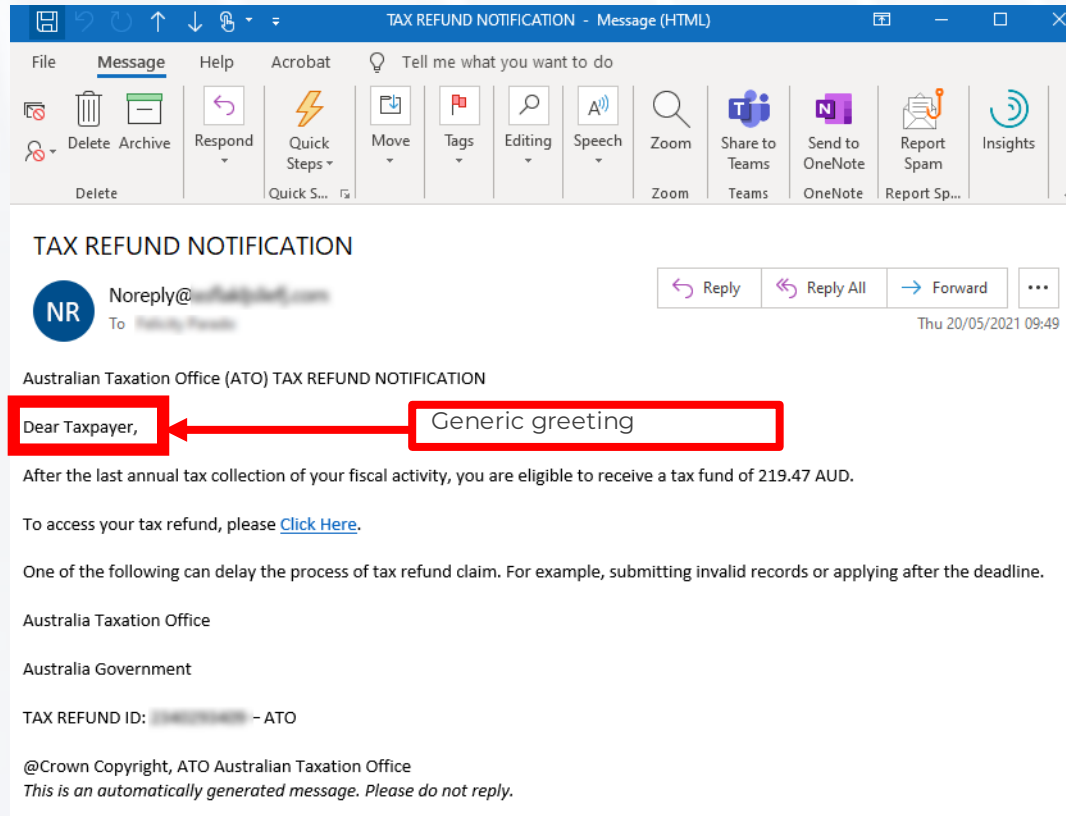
TAX REFUND NOTIFICATION - Message (HTML)

File Message Help Acrobat Tell me what you want to do

Delete Archive
Delete
Respond
Quick Steps
Quick S...
Move
Tags
Editing
Speech
Zoom
Zoom
Share to Teams
Teams
Send to OneNote
OneNote
Report Spam
Report Sp...
Insights

TAX REFUND NOTIFICATION

NR
Noreply@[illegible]
To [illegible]

Reply Reply All Forward ...
Thu 20/05/2021 09:49

Australian Taxation Office (ATO) TAX REFUND NOTIFICATION

Dear Taxpayer,

Generic greeting

After the last annual tax collection of your fiscal activity, you are eligible to receive a tax fund of 219.47 AUD.

To access your tax refund, please Click Here.

One of the following can delay the process of tax refund claim. For example, submitting invalid records or applying after the deadline.

Australia Taxation Office

Australia Government

TAX REFUND ID: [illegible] – ATO

@Crown Copyright, ATO Australian Taxation Office
This is an automatically generated message. Please do not reply.